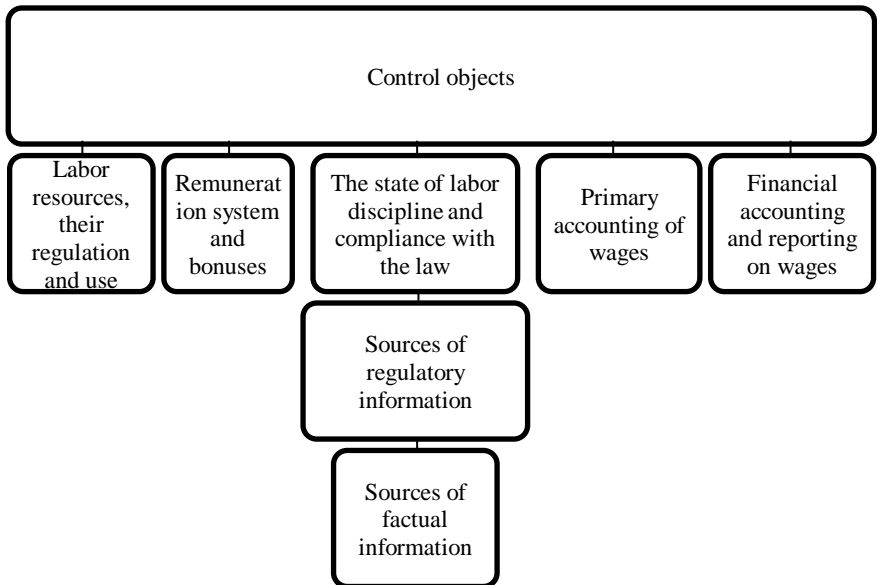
Control objects

Labor resources, their regulation and use

Remuneration system and bonuses

The state of labor discipline and compliance with the law

Primary accounting of wages

Financial accounting and reporting on wages

Sources of regulatory information

Sources of factual information